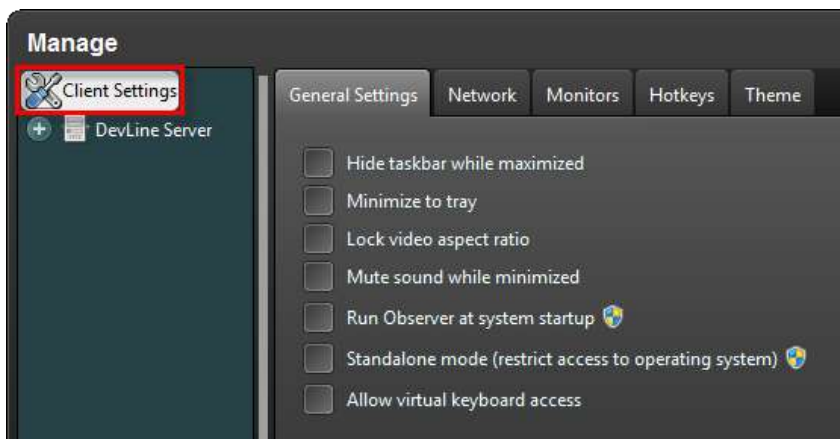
Manage

Client Settings

DevLine Server

General Settings | Network | Monitors | Hotkeys | Theme

Hide taskbar while maximized
Minimize to tray
Lock video aspect ratio
Mute sound while minimized
Run Observer at system startup
Standalone mode (restrict access to operating system)
Allow virtual keyboard access